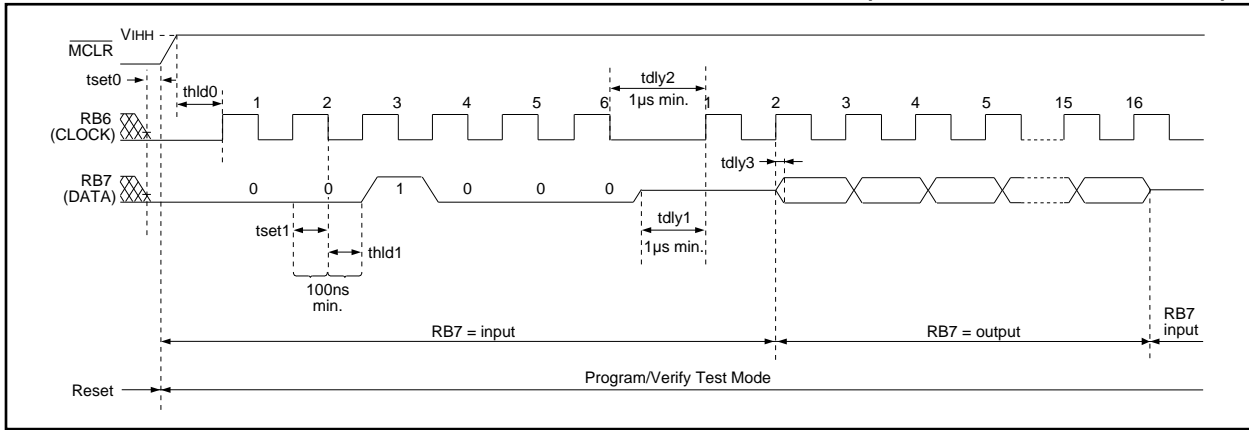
$\overline{\text{MCLR}}$ VIHH

tset0

thld0

1 2 3 4 5 6

tdly2

1µs min.

1 2 3 4 5 15 16

RB6 (CLOCK)

tdly3

RB7 (DATA)

0 0 1 0 0 0

tset1

thld1

100ns min.

tdly1

1µs min.

RB7 = input

RB7 = output

RB7 input

Reset

Program/Verify Test Mode